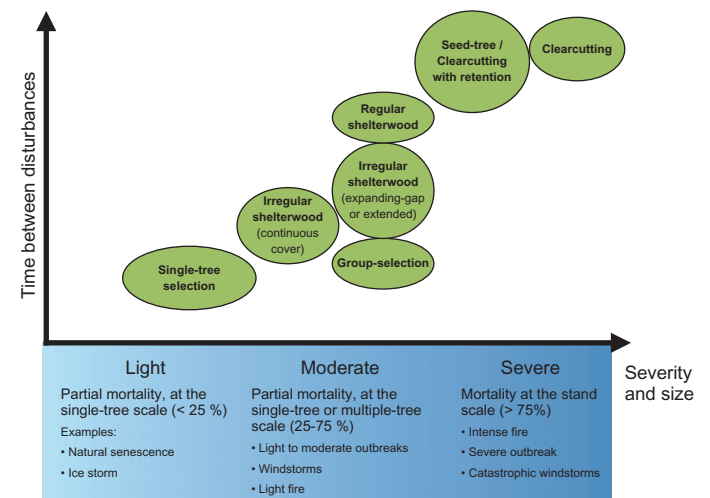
Time between disturbances

Seed-tree / Clearcutting with retention

Clearcutting

Regular shelterwood

Irregular shelterwood (expanding-gap or extended)

Irregular shelterwood (continuous cover)

Group-selection

Single-tree selection

Severity and size

Light

Partial mortality, at the single-tree scale (< 25 %)

Examples:

• Natural senescence

• Ice storm

Moderate

Partial mortality, at the single-tree or multiple-tree scale (25-75 %)

• Light to moderate outbreaks

• Windstorms

• Light fire

Severe

Mortality at the stand scale (> 75%)

• Intense fire

• Severe outbreak

• Catastrophic windstorms